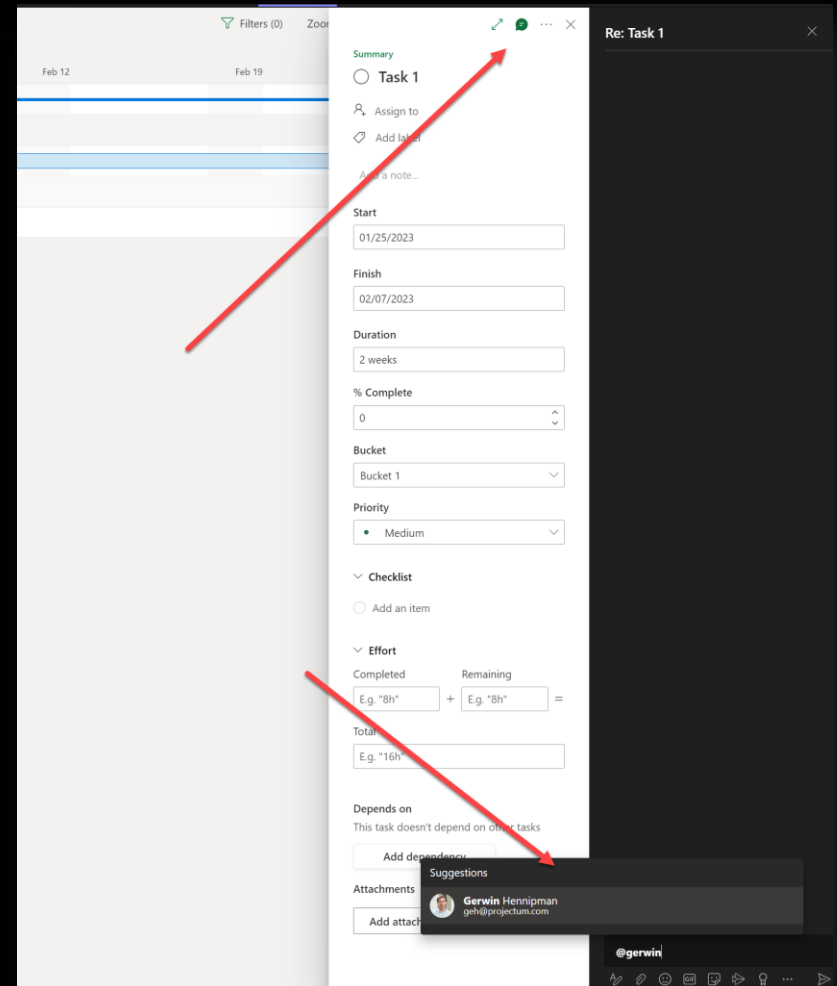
Filters (0) Zoo

Feb 12

Feb 19

Summary

Task 1

Assign to

Add label

Add a note...

Start

01/25/2023

Finish

02/07/2023

Duration

2 weeks

% Complete

0

Bucket

Bucket 1

Priority

Medium

Checklist

Add an item

Effort

Completed

Remaining

E.g. "8h"

+

E.g. "8h"

=

Total

E.g. "16h"

Depends on

This task doesn't depend on other tasks

Add dependency

Attachments

Add attach

Re: Task 1

Suggestions

Gerwin Hennipman
geh@projectum.com

@gerwin